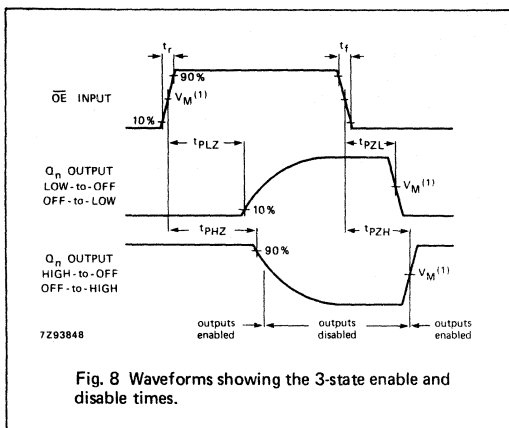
$t_r$

$t_f$

90%

$\overline{OE}$ INPUT

$V_M$$^{(1)}$

10%

$t_{PLZ}$

$t_{PZL}$

$Q_n$ OUTPUT
LOW-to-OFF
OFF-to-LOW

$V_M$$^{(1)}$

10%

$t_{PHZ}$

$t_{PZH}$

$Q_n$ OUTPUT
HIGH-to-OFF
OFF-to-HIGH

90%

$V_M$$^{(1)}$

7Z93848

outputs enabled

outputs disabled

outputs enabled

Fig. 8 Waveforms showing the 3-state enable and disable times.